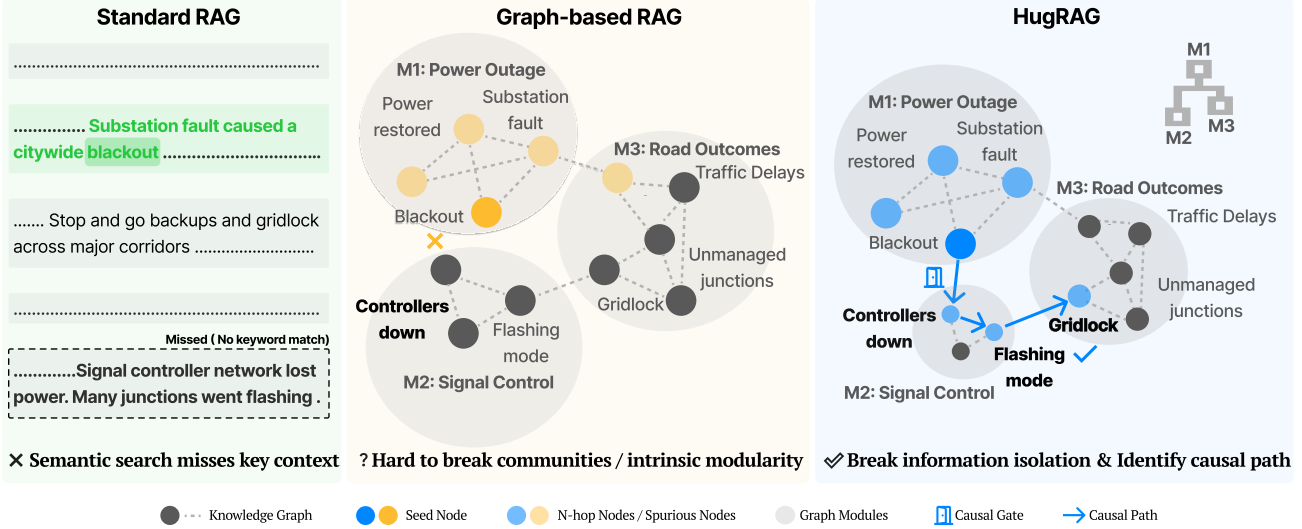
Standard RAG

..........................................................................

............... Substation fault caused a citywide blackout ...................

....... Stop and go backups and gridlock across major corridors ..........................

..........................................................................

Missed ( No keyword match)

.............Signal controller network lost power. Many junctions went flashing .

✕ Semantic search misses key context

Graph-based RAG

M1: Power Outage

Power restored

Substation fault

Blackout

M3: Road Outcomes

Traffic Delays

Unmanaged junctions

Gridlock

Controllers down

Flashing mode

M2: Signal Control

? Hard to break communities / intrinsic modularity

HugRAG

M1

M2

M3

M1: Power Outage

Power restored

Substation fault

Blackout

M3: Road Outcomes

Traffic Delays

Unmanaged junctions

Controllers down

Gridlock

Flashing mode

M2: Signal Control

✔ Break information isolation & Identify causal path

Knowledge Graph

Seed Node

N-hop Nodes / Spurious Nodes

Graph Modules

Causal Gate

Causal Path